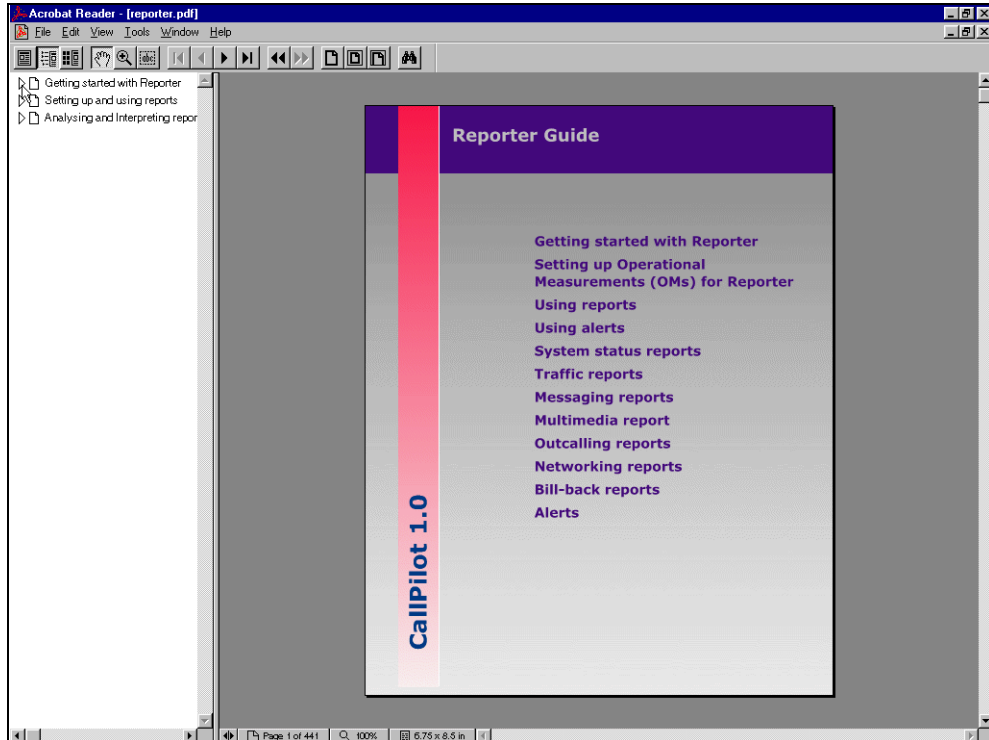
Acrobat Reader - [reporter.pdf]
File Edit View Tools Window Help

Getting started with Reporter
Setting up and using reports
Analysing and Interpreting repor

Reporter Guide

Getting started with Reporter
Setting up Operational Measurements (OMs) for Reporter
Using reports
Using alerts
System status reports
Traffic reports
Messaging reports
Multimedia report
Outcalling reports
Networking reports
Bill-back reports
Alerts

CallPilot 1.0

Page 1 of 441 100% 6.75 x 8.5 in